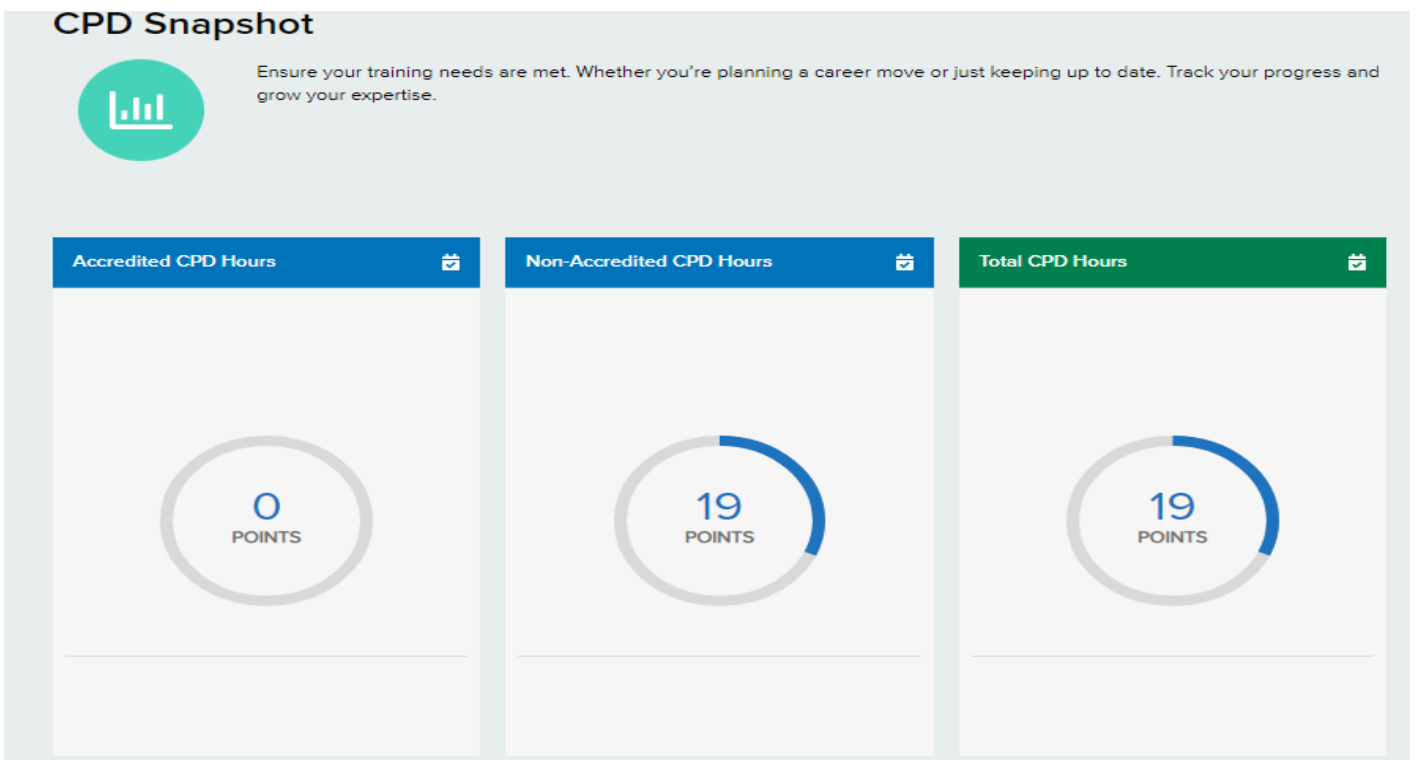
CPD Snapshot

Ensure your training needs are met. Whether you're planning a career move or just keeping up to date. Track your progress and grow your expertise.

Accredited CPD Hours

0
POINTS

Non-Accredited CPD Hours

19
POINTS

Total CPD Hours

19
POINTS